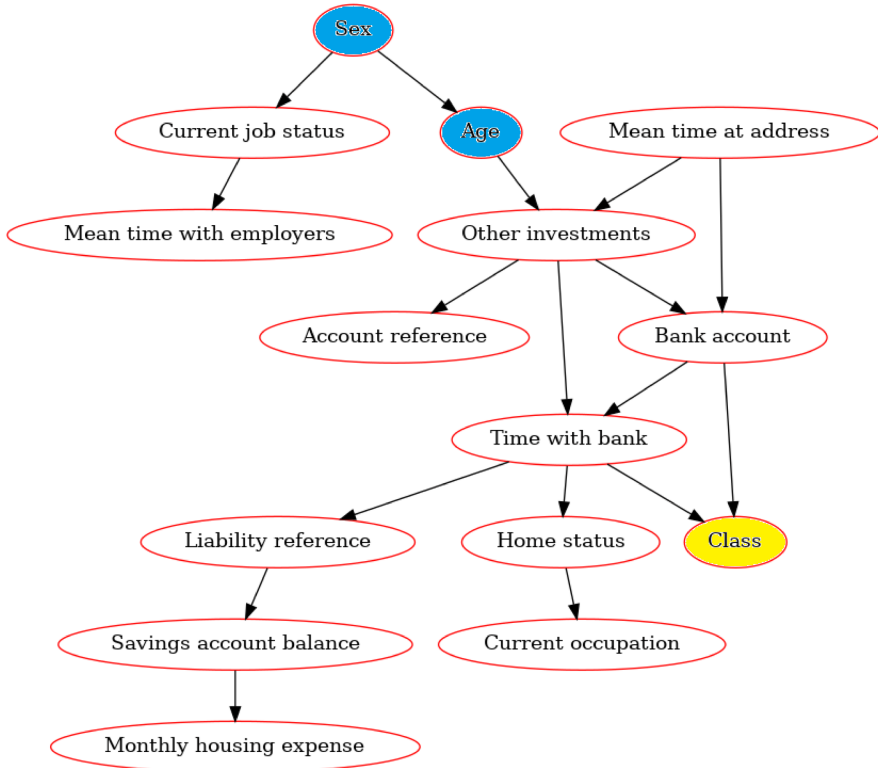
Sex

Current job status

Age

Mean time at address

Mean time with employers

Other investments

Account reference

Bank account

Time with bank

Liability reference

Home status

Class

Savings account balance

Current occupation

Monthly housing expense